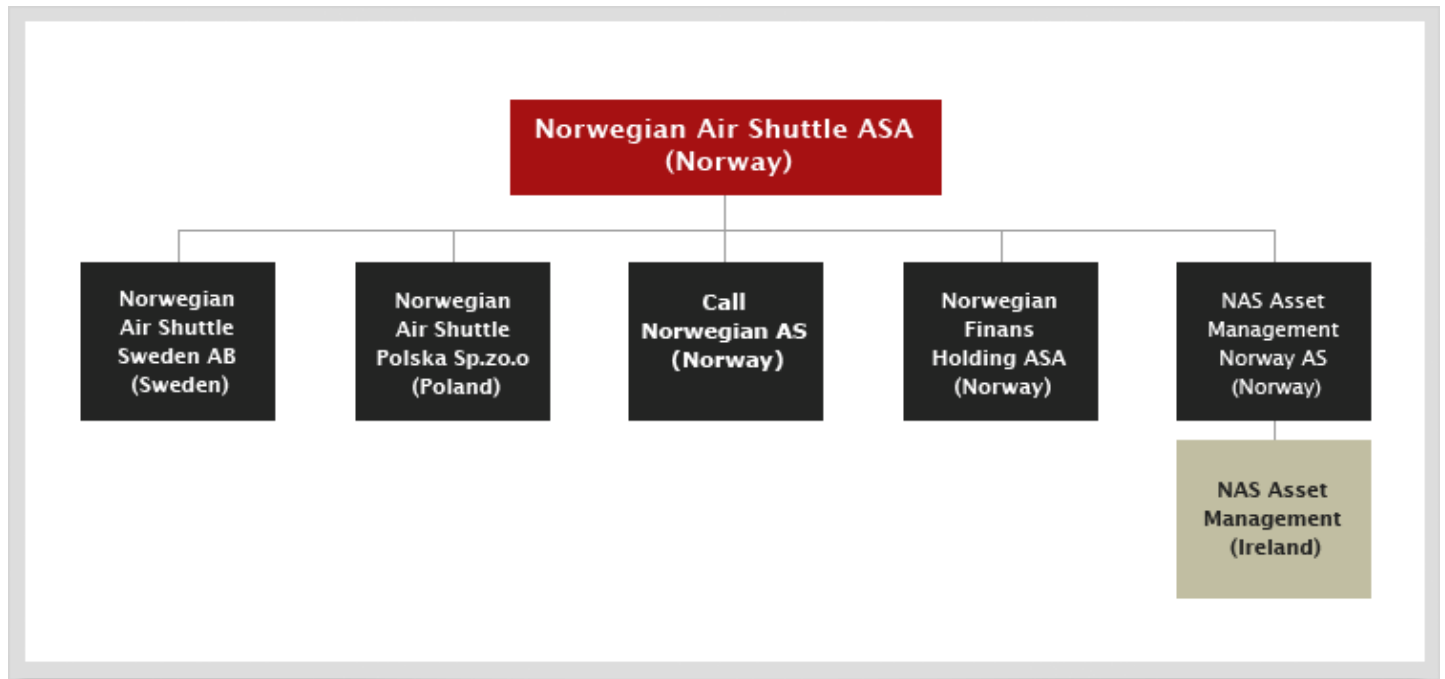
Norwegian Air Shuttle ASA (Norway)

Norwegian Air Shuttle Sweden AB (Sweden)

Norwegian Air Shuttle Polska Sp.zo.o (Poland)

Call Norwegian AS (Norway)

Norwegian Finans Holding ASA (Norway)

NAS Asset Management Norway AS (Norway)

NAS Asset Management (Ireland)